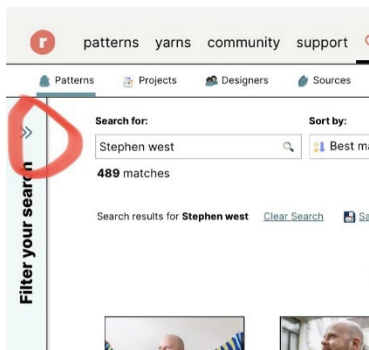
r patterns yarns community support

Patterns Projects Designers Sources

»

Filter your search

Search for:

Stephen west

489 matches

Sort by:

Best m

Search results for **Stephen west** Clear Search Sa